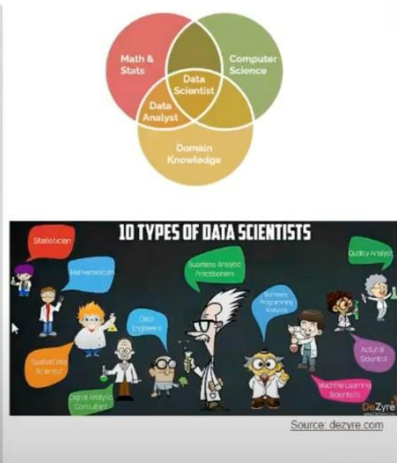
Math & Stats

Computer Science

Data Scientist

Data Analyst

Domain Knowledge

10 TYPES OF DATA SCIENTISTS

Statistician

Mathematician

Business Analytic Practitioners

Quality Analyst

Software Programming Analysts

Data Engineers

Spatial Data Scientist

Actuarial Scientist

Machine Learning Scientists

Digital Analytic Consultant

DeZyre

Source: dezyre.com